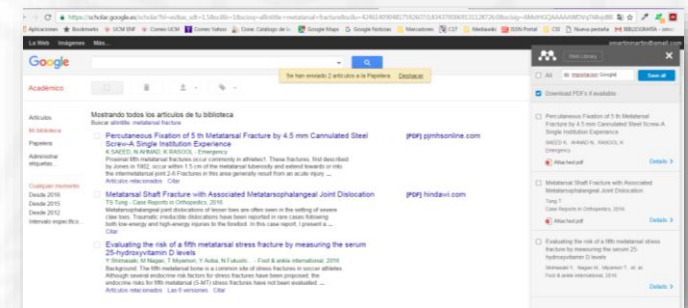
https://scholar.google.es/scholar?hl=es&as_sdt=1,5&scilib=1&scioq=afinidifie+metatarsal+fracture&oi=

Aplicaciones Bookmarks UCM ENF Correo UCM Correo Yahoo Cisne: Catálogo de Google Maps Google Noticias Marcadores CST Mediaveb ISSN Portal CSI Nueva pestaña BIBLIOGRAFIA

La Web Imágenes Más...

Google

Académico

Se han enviado 2 artículos a la Papelera. Deshacer

Artículos
Mi biblioteca
Papelera
Administrar etiquetas...

Cualquier momento
Desde 2016
Desde 2015
Desde 2012
Intervalo específico...

Mostrando todos los artículos de tu biblioteca
Buscar afinidifie metatarsal fracture

Percutaneous Fixation of 5 th Metatarsal Fracture by 4.5 mm Cannulated Steel Screw-A Single Institution Experience
K SAEED, N AHMAD, K RASOOL - Emergency
Proximal fifth metatarsal fractures occur commonly in athletes1. These fractures, first described by Jones in 1902, occur within 1.5 cm of the metatarsal tuberosity and extend towards or into the intermetatarsal joint 2-6 Fractures in this area generally result from an acute injury ...
Artículos relacionados Citar

[PDF] pjmhsonline.com

Metatarsal Shaft Fracture with Associated Metatarsophalangeal Joint Dislocation
TS Tung - Case Reports in Orthopedics, 2016
Metatarsophalangeal joint dislocations of lesser toes are often seen in the setting of severe claw toes. Traumatic irreducible dislocations have been reported in rare cases following both low-energy and high-energy injuries to the forefoot. In this case report, I present a ...
Citar

[PDF] hindawi.com

Evaluating the risk of a fifth metatarsal stress fracture by measuring the serum 25-hydroxyvitamin D levels
Y Shimasaki, M Nagao, T Miyamori, Y Aoba, N Fukushi... - Foot & ankle international, 2016
Background: The fifth metatarsal bone is a common site of stress fractures in soccer athletes. Although several endocrine risk factors for stress fractures have been proposed, the endocrine risks for fifth metatarsal (5-MT) stress fractures have not been evaluated. ...
Artículos relacionados Las 6 versiones Citar

Web Library
All
Save all
Download PDFs if available

Percutaneous Fixation of 5 th Metatarsal Fracture by 4.5 mm Cannulated Steel Screw-A Single Institution Experience
SAEED K, AHMAD N, RASOOL K
Emergency
Attached pdf
Details

Metatarsal Shaft Fracture with Associated Metatarsophalangeal Joint Dislocation
Tung T
Case Reports in Orthopedics, 2016
Attached pdf
Details

Evaluating the risk of a fifth metatarsal stress fracture by measuring the serum 25-hydroxyvitamin D levels
Shimasaki Y, Nagao M, Miyamori T, et al.
Foot & ankle international, 2016
Details